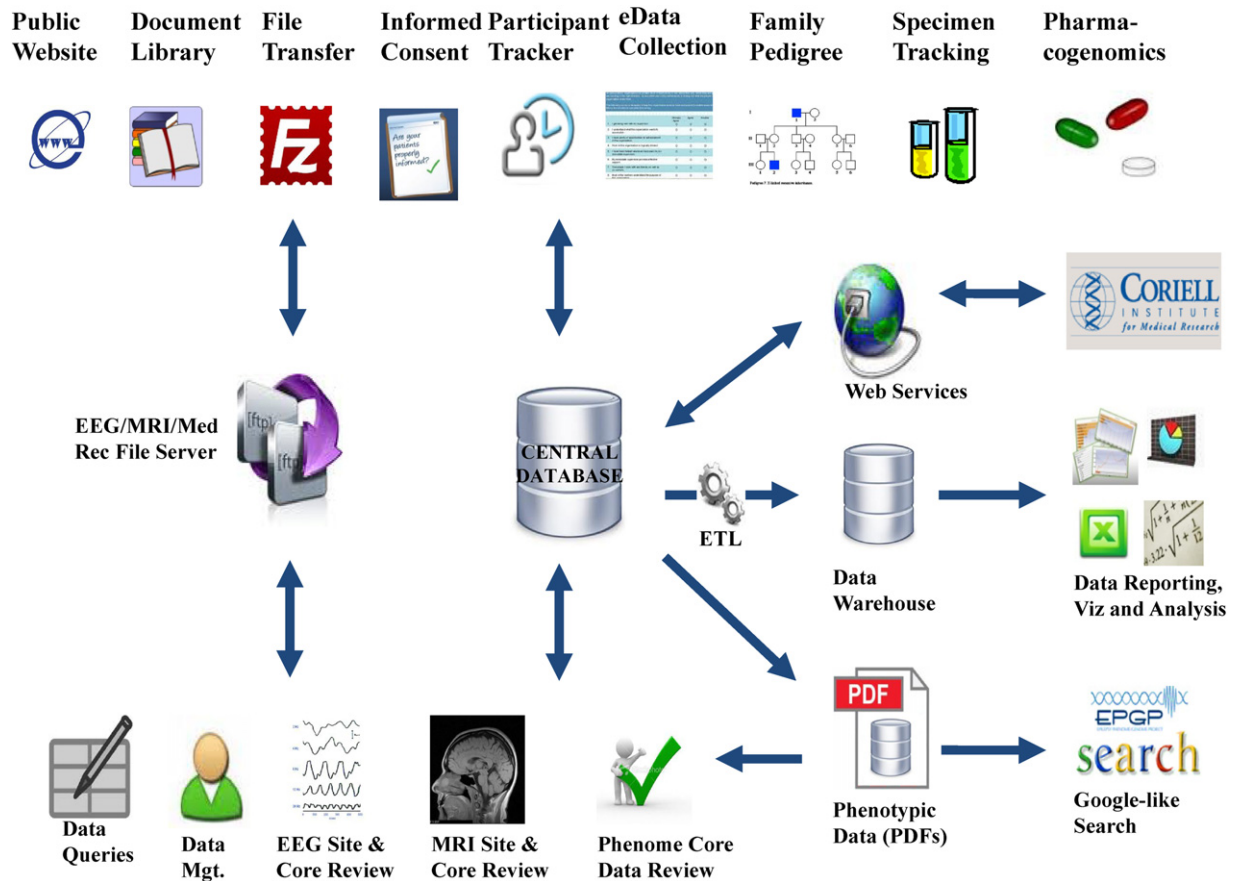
Public Website

Document Library

File Transfer

Informed Consent

Participant Tracker

eData Collection

Family Pedigree

Specimen Tracking

Pharma-cogenomics

Are your patients properly informed?

CORIELL INSTITUTE for Medical Research

Web Services

EEG/MRI/Med Rec File Server

[ftp]

[ftp]

CENTRAL DATABASE

ETL

Data Warehouse

Data Reporting, Viz and Analysis

PDF

Phenotypic Data (PDFs)

EPGP

search

Google-like Search

Data Queries

Data Mgt.

EEG Site & Core Review

MRI Site & Core Review

Phenome Core Data Review